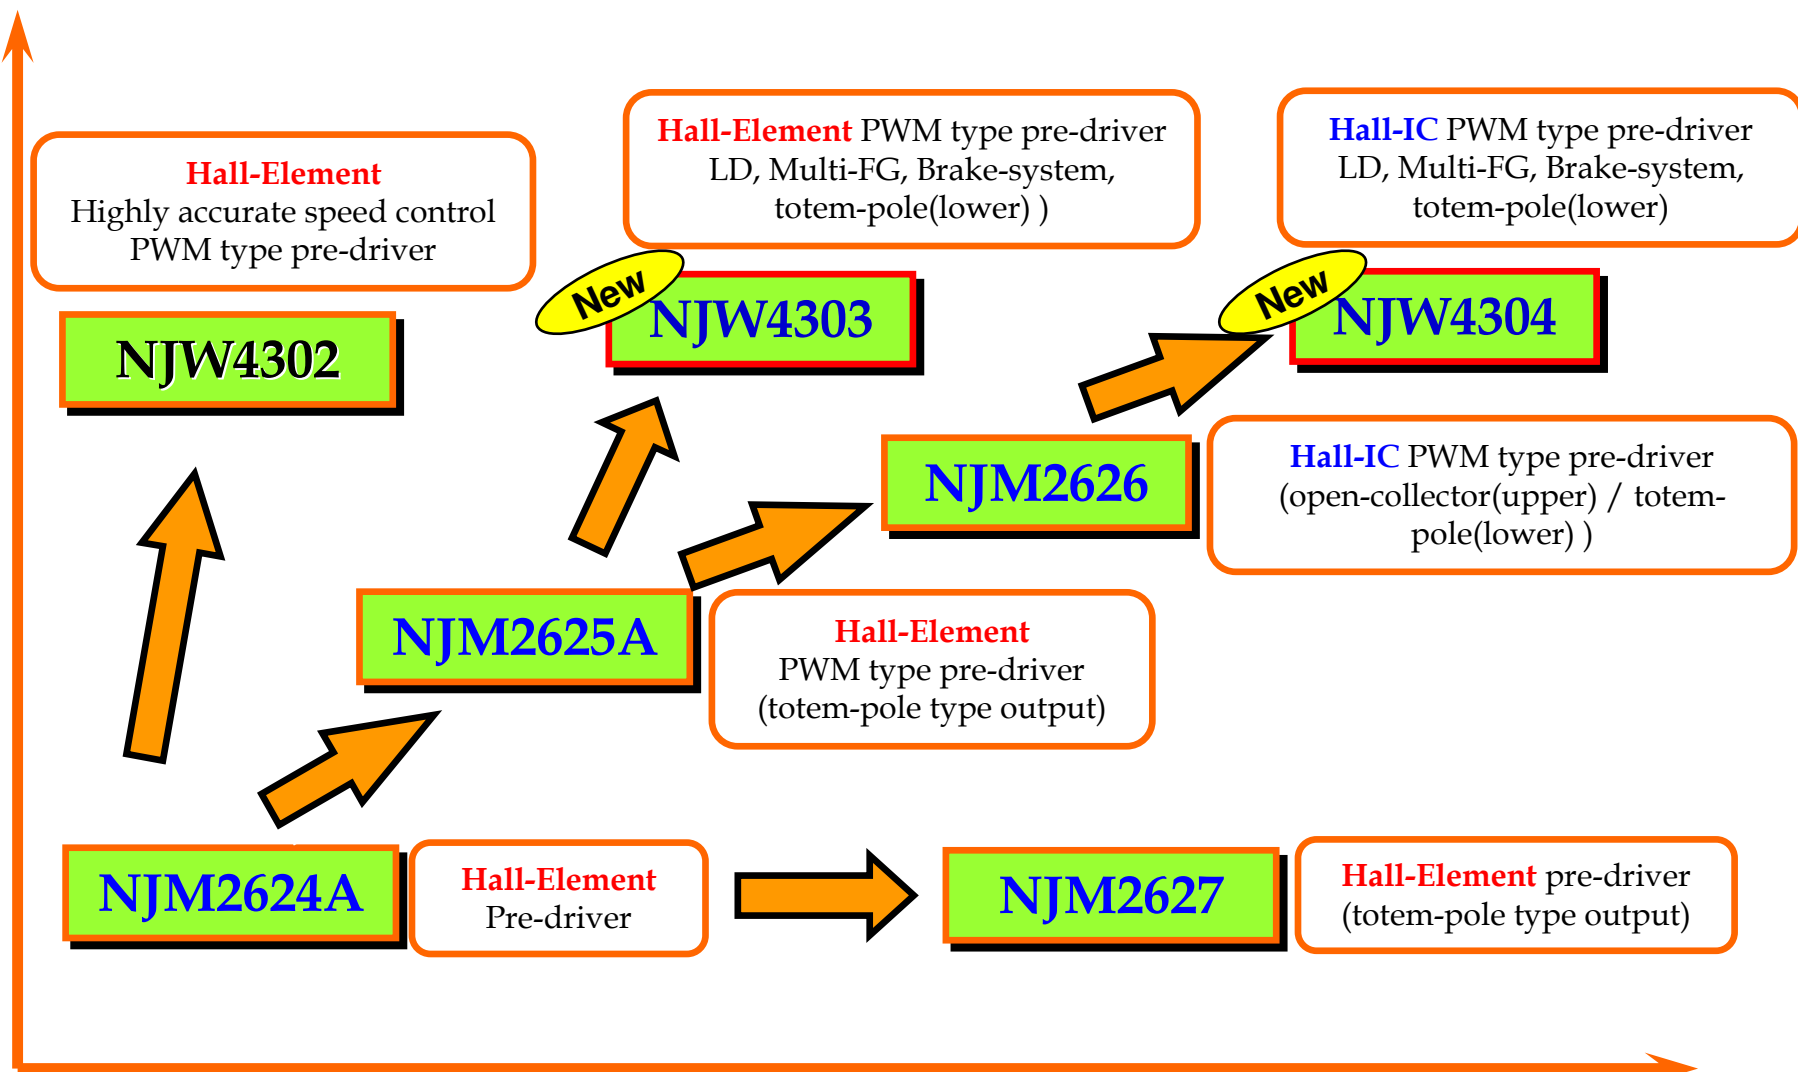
Hall-Element
Highly accurate speed control
PWM type pre-driver

NJW4302

Hall-Element PWM type pre-driver
LD, Multi-FG, Brake-system,
totem-pole(lower) )

New
NJW4303

Hall-IC PWM type pre-driver
LD, Multi-FG, Brake-system,
totem-pole(lower)

New
NJW4304

NJM2626

Hall-IC PWM type pre-driver
(open-collector(upper) / totem-pole(lower) )

NJM2625A

Hall-Element
PWM type pre-driver
(totem-pole type output)

NJM2624A

Hall-Element
Pre-driver

NJM2627

Hall-Element pre-driver
(totem-pole type output)